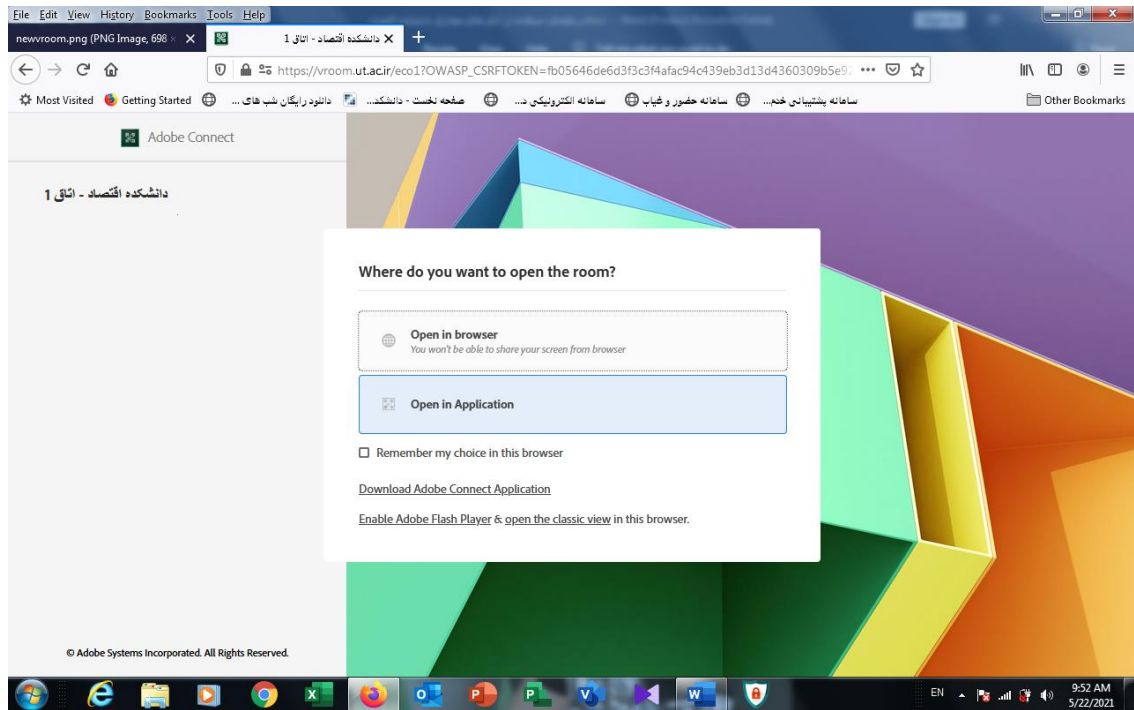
File Edit View History Bookmarks Tools Help

newvroom.png (PNG Image, 698 × ×

دانشکده اقتصاد - اتاق 1 ×

+

https://vroom.ut.ac.ir/eco1?OWASP_CSRFTOKEN=fb05646de6d3f3c3f4afac94c439eb3d13d4360309b5e9

Most Visited Getting Started دانلود رایگان شب های ... صفحه نخست - دانشکد... سامانه الکترونیکی د... سامانه حضور و غیاب سامانه پشتیبانی خدم...

Other Bookmarks

Adobe Connect

دانشکده اقتصاد - اتاق 1

Where do you want to open the room?

Open in browser
You won't be able to share your screen from browser

Open in Application

Remember my choice in this browser

Download Adobe Connect Application

Enable Adobe Flash Player & open the classic view in this browser.

© Adobe Systems Incorporated. All Rights Reserved.

EN 9:52 AM 5/22/2021